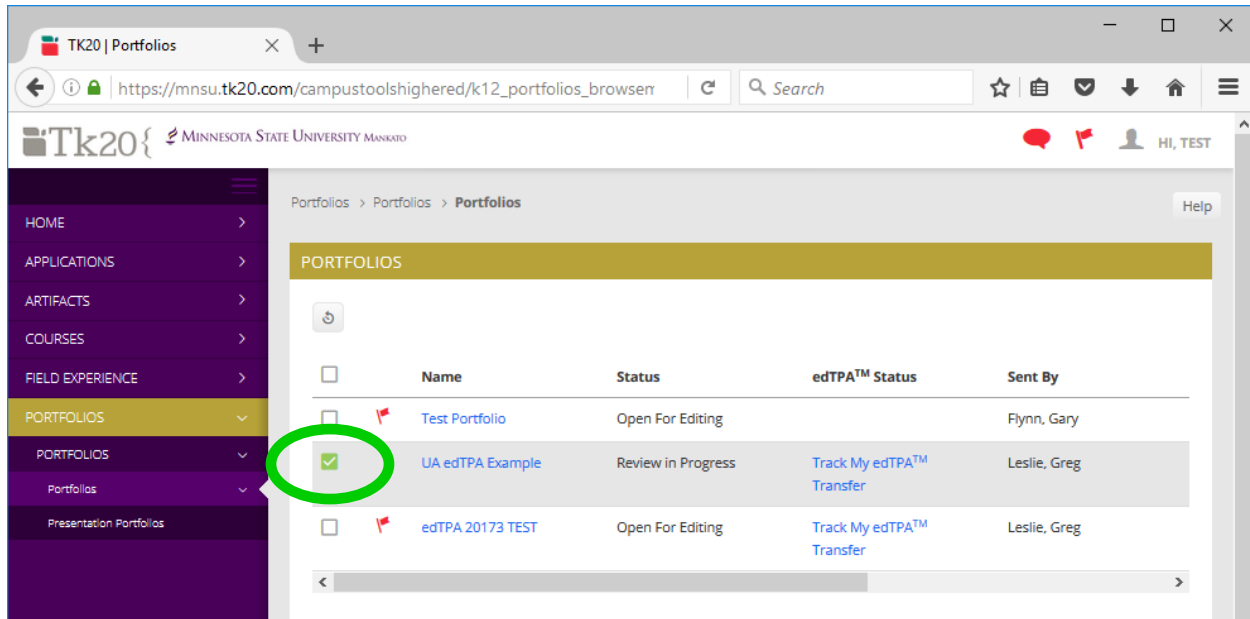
TK20 | Portfolios

https://mnsu.tk20.com/campustoolshighered/k12_portfolios_browsen

Search

Tk20{ Minnesota State University Mankato

HI, TEST

HOME
APPLICATIONS
ARTIFACTS
COURSES
FIELD EXPERIENCE
PORTFOLIOS
PORTFOLIOS
Portfolios
Presentation Portfolios

Portfolios > Portfolios > Portfolios

Help

PORTFOLIOS

| | | Name | Status | edTPA$^{TM}$ Status | Sent By |
|---|---|---|---|---|---|
| | | Test Portfolio | Open For Editing | | Flynn, Gary |
| | | UA edTPA Example | Review in Progress | Track My edTPA$^{TM}$ Transfer | Leslie, Greg |
| | | edTPA 20173 TEST | Open For Editing | Track My edTPA$^{TM}$ Transfer | Leslie, Greg |